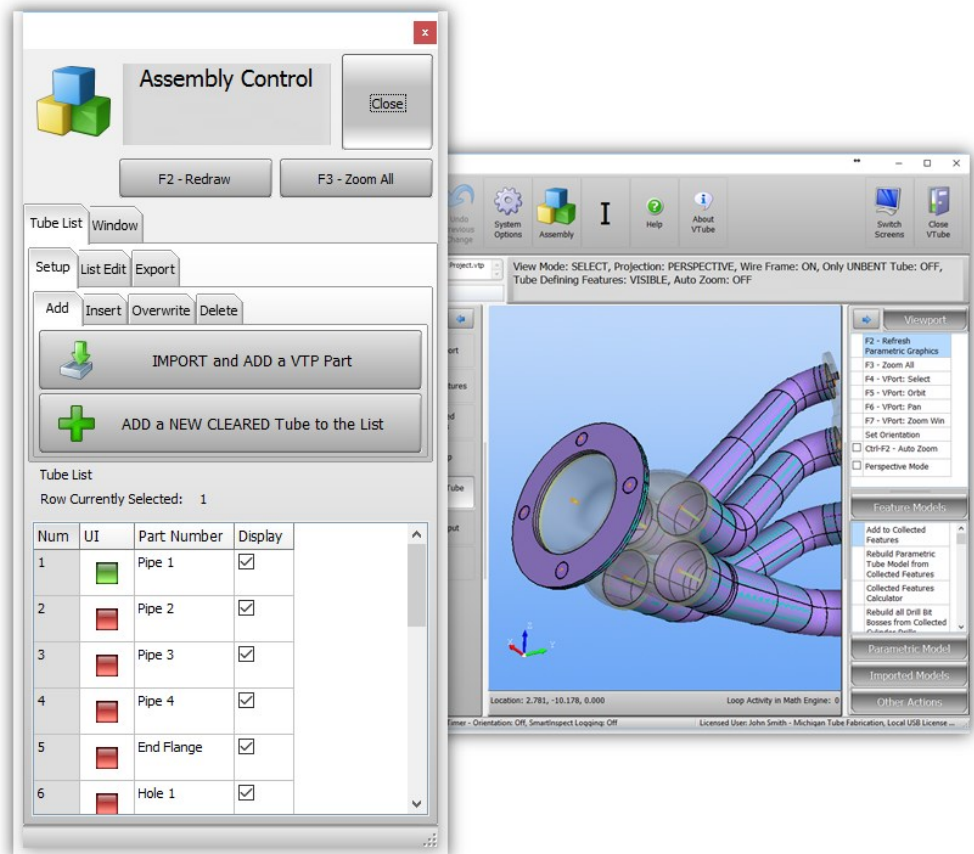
Assembly Control

Close

F2 - Redraw

F3 - Zoom All

Tube List | Window

Setup | List Edit | Export

Add | Insert | Overwrite | Delete

IMPORT and ADD a VTP Part

ADD a NEW CLEARED Tube to the List

Tube List

Row Currently Selected: 1

| Num | UI | Part Number | Display |
|---|---|---|---|
| 1 | | Pipe 1 | ☑ |
| 2 | | Pipe 2 | ☑ |
| 3 | | Pipe 3 | ☑ |
| 4 | | Pipe 4 | ☑ |
| 5 | | End Flange | ☑ |
| 6 | | Hole 1 | ☑ |

Undo Previous Change

System Options

Assembly

Help

About VTube

Switch Screens

Close VTube

Project.vtp

View Mode: SELECT, Projection: PERSPECTIVE, Wire Frame: ON, Only UNBENT Tube: OFF, Tube Defining Features: VISIBLE, Auto Zoom: OFF

ort

tures

d

p

Tube

put

Viewport

F2 - Refresh Parametric Graphics

F3 - Zoom All

F4 - VPort: Select

F5 - VPort: Orbit

F6 - VPort: Pan

F7 - VPort: Zoom Win

Set Orientation

Ctrl-F2 - Auto Zoom

Perspective Mode

Feature Models

Add to Collected Features

Rebuild Parametric Tube Model from Collected Features

Collected Features Calculator

Rebuild all Drill Bit Bosses from Collected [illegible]

Parametric Model

Imported Models

Other Actions

Location: 2.781, -10.178, 0.000

Loop Activity in Math Engine: 0

Timer - Orientation: Off, SmartInspect Logging: Off

Licensed User: John Smith - Michigan Tube Fabrication, Local USB License ...